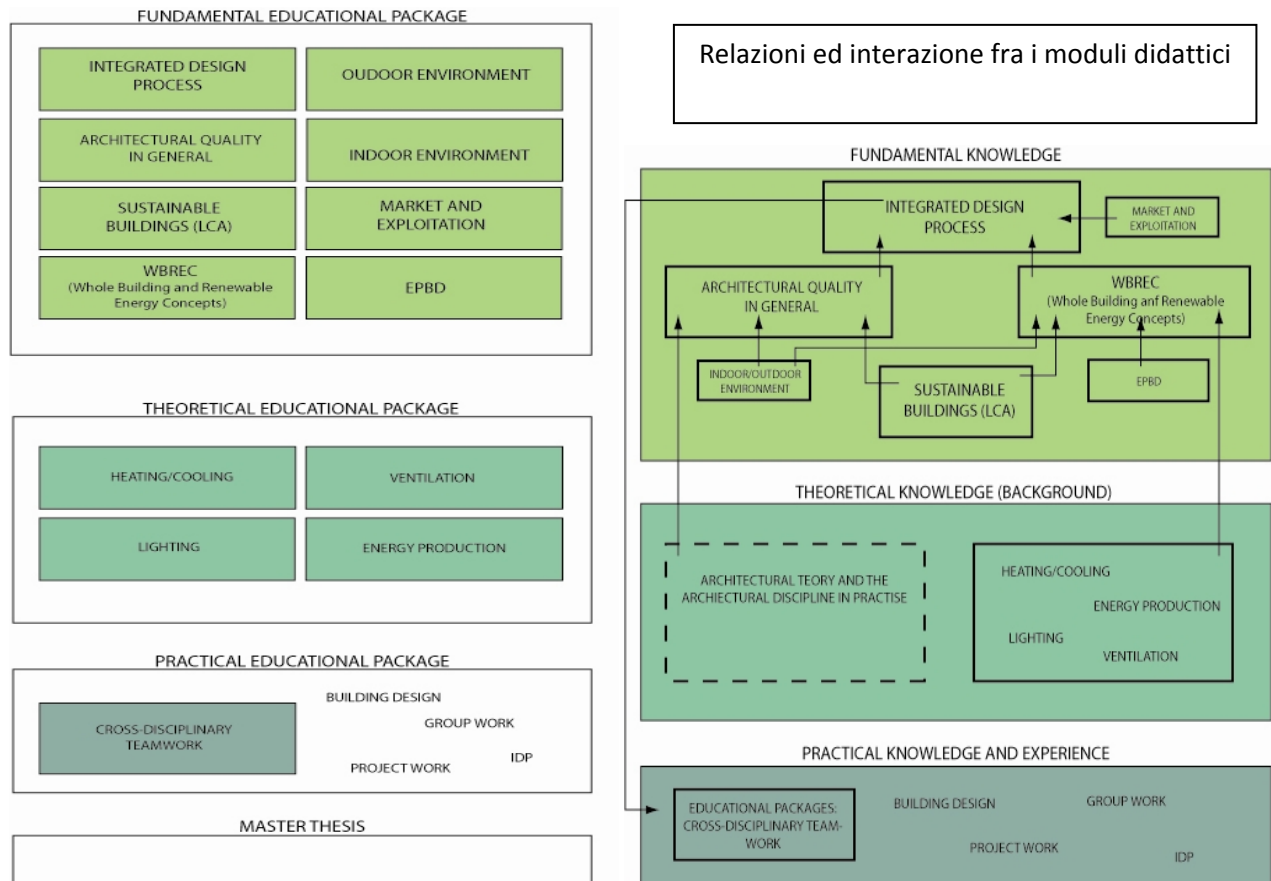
FUNDAMENTAL EDUCATIONAL PACKAGE

INTEGRATED DESIGN PROCESS

OUDOOR ENVIRONMENT

ARCHITECTURAL QUALITY IN GENERAL

INDOOR ENVIRONMENT

SUSTAINABLE BUILDINGS (LCA)

MARKET AND EXPLOITATION

WBREC (Whole Building and Renewable Energy Concepts)

EPBD

THEORETICAL EDUCATIONAL PACKAGE

HEATING/COOLING

VENTILATION

LIGHTING

ENERGY PRODUCTION

PRACTICAL EDUCATIONAL PACKAGE

CROSS-DISCIPLINARY TEAMWORK

BUILDING DESIGN

GROUP WORK

PROJECT WORK

IDP

MASTER THESIS

Relazioni ed interazione fra i moduli didattici

FUNDAMENTAL KNOWLEDGE

INTEGRATED DESIGN PROCESS

MARKET AND EXPLOITATION

ARCHITECTURAL QUALITY IN GENERAL

WBREC (Whole Building anf Renewable Energy Concepts)

INDOOR/OUTDOOR ENVIRONMENT

SUSTAINABLE BUILDINGS (LCA)

EPBD

THEORETICAL KNOWLEDGE (BACKGROUND)

ARCHITECTURAL TEORY AND THE ARCHIECTURAL DISCIPLINE IN PRACTISE

HEATING/COOLING

ENERGY PRODUCTION

LIGHTING

VENTILATION

PRACTICAL KNOWLEDGE AND EXPERIENCE

EDUCATIONAL PACKAGES: CROSS-DISCIPLINARY TEAM-WORK

BUILDING DESIGN

GROUP WORK

PROJECT WORK

IDP